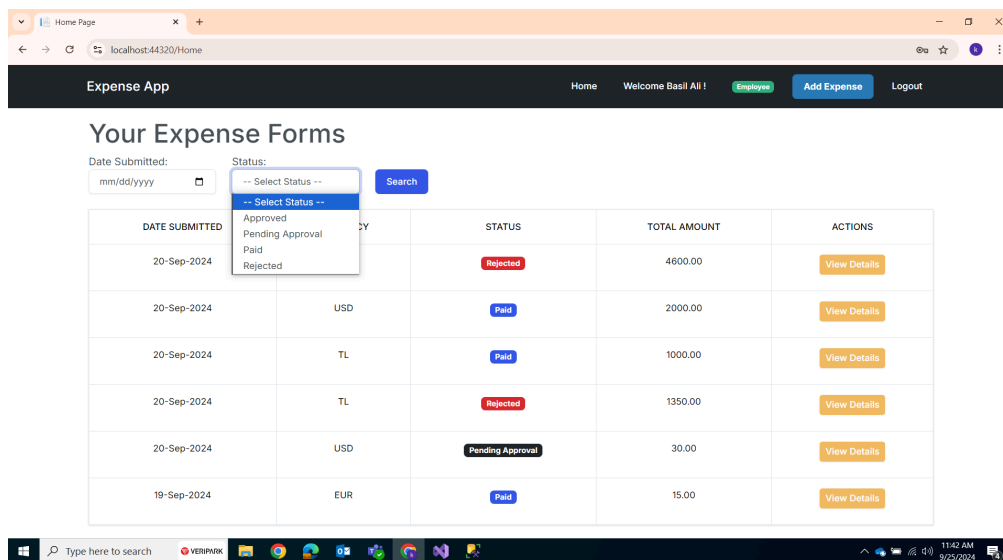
Home Page
localhost:44320/Home

Expense App
Home
Welcome Basil Ali !
Employee
Add Expense
Logout

Your Expense Forms

Date Submitted:
mm/dd/yyyy
Status:
-- Select Status --
Search

-- Select Status --
Approved
Pending Approval
Paid
Rejected

| DATE SUBMITTED | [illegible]CY | STATUS | TOTAL AMOUNT | ACTIONS |
|---|---|---|---|---|
| 20-Sep-2024 | | Rejected | 4600.00 | View Details |
| 20-Sep-2024 | USD | Paid | 2000.00 | View Details |
| 20-Sep-2024 | TL | Paid | 1000.00 | View Details |
| 20-Sep-2024 | TL | Rejected | 1350.00 | View Details |
| 20-Sep-2024 | USD | Pending Approval | 30.00 | View Details |
| 19-Sep-2024 | EUR | Paid | 15.00 | View Details |

Type here to search
VERIPARK
11:42 AM
9/25/2024